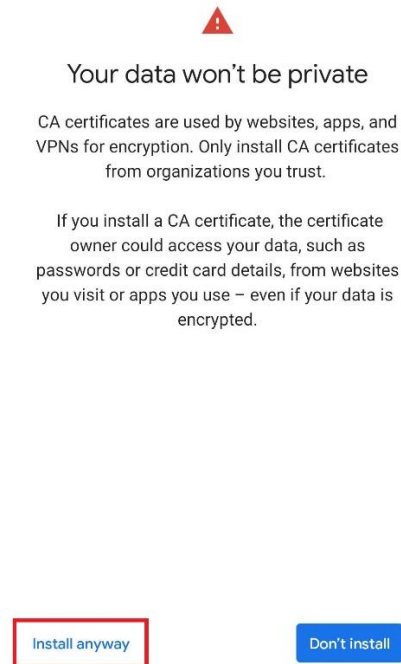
Your data won’t be private

CA certificates are used by websites, apps, and VPNs for encryption. Only install CA certificates from organizations you trust.

If you install a CA certificate, the certificate owner could access your data, such as passwords or credit card details, from websites you visit or apps you use – even if your data is encrypted.

Install anyway

Don’t install